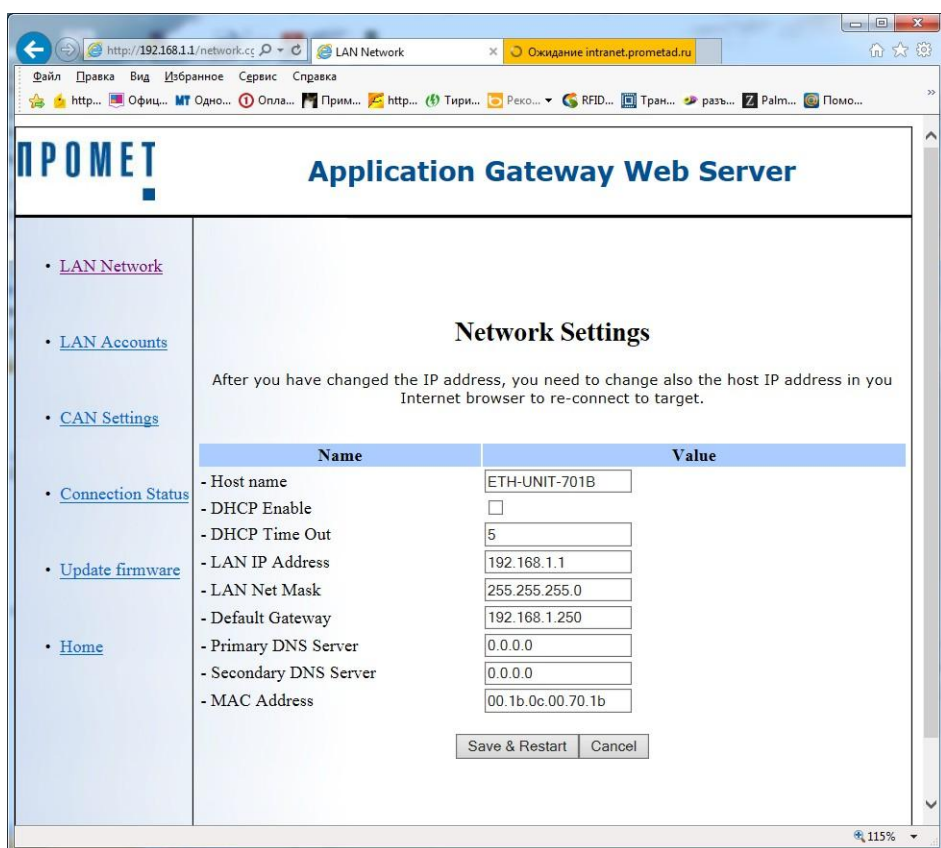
http://192.168.1.1/network.cç LAN Network × Ожидание intranet.prometad.ru

Файл Правка Вид Избранное Сервис Справка

http... Офиц... МТ Одно... Опла... Прим... http... Тири... Реко... RFID... Тран... разъ... Palm... Помо...

ПРОМЕТ

Application Gateway Web Server

• LAN Network

• LAN Accounts

• CAN Settings

• Connection Status

• Update firmware

• Home

Network Settings

After you have changed the IP address, you need to change also the host IP address in you Internet browser to re-connect to target.

| Name | Value |
|---|---|
| - Host name | ETH-UNIT-701B |
| - DHCP Enable | |
| - DHCP Time Out | 5 |
| - LAN IP Address | 192.168.1.1 |
| - LAN Net Mask | 255.255.255.0 |
| - Default Gateway | 192.168.1.250 |
| - Primary DNS Server | 0.0.0.0 |
| - Secondary DNS Server | 0.0.0.0 |
| - MAC Address | 00.1b.0c.00.70.1b |

Save & Restart Cancel

115%